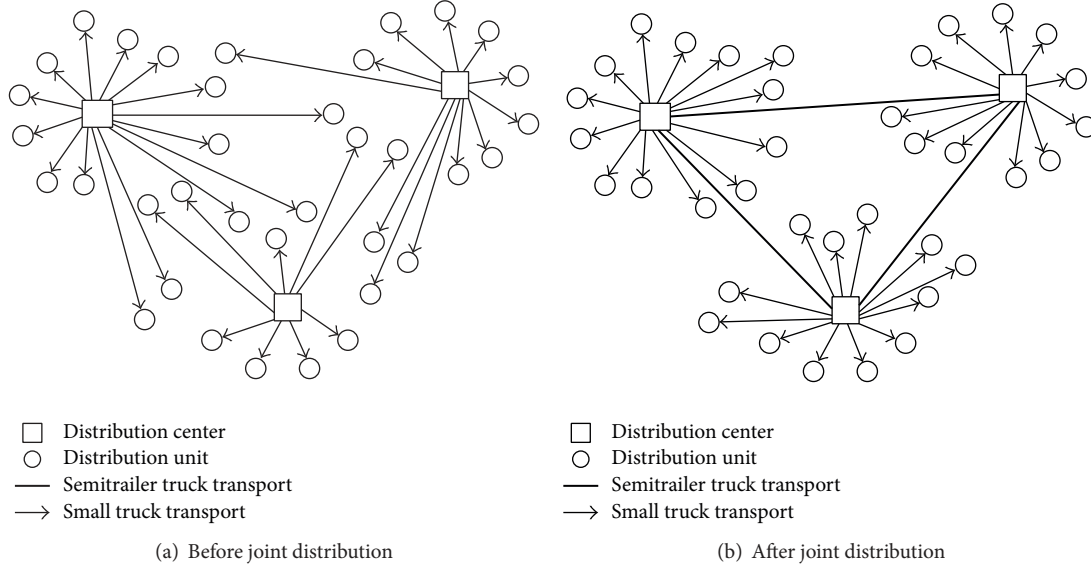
Distribution center
Distribution unit
Semitrailer truck transport
Small truck transport

(a) Before joint distribution

Distribution center
Distribution unit
Semitrailer truck transport
Small truck transport

(b) After joint distribution